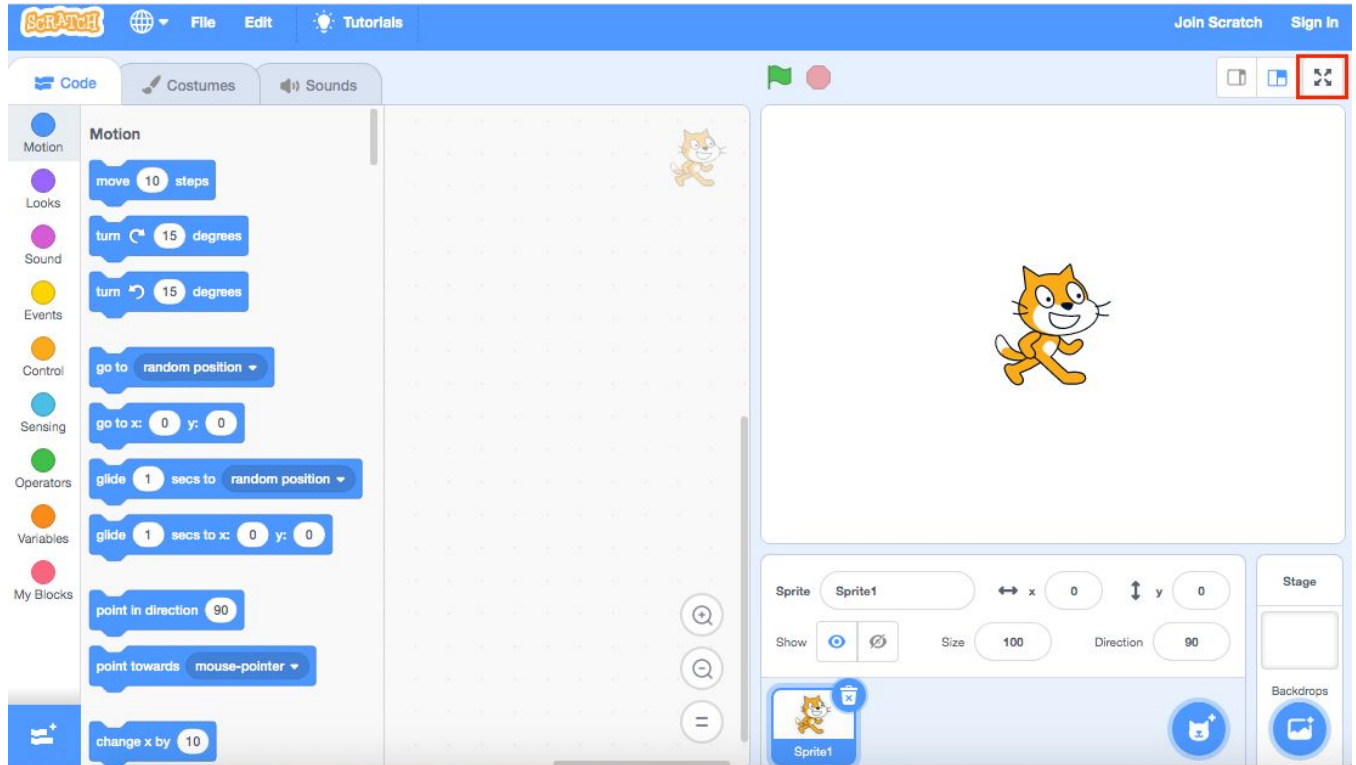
SCRATCH File Edit Tutorials Join Scratch Sign in

Code Costumes Sounds

Motion
Looks
Sound
Events
Control
Sensing
Operators
Variables
My Blocks

Motion

move 10 steps
turn 15 degrees
turn 15 degrees
go to random position
go to x: 0 y: 0
glide 1 secs to random position
glide 1 secs to x: 0 y: 0
point in direction 90
point towards mouse-pointer
change x by 10

=

Sprite Sprite1 x 0 y 0
Show Size 100 Direction 90

Sprite1

Stage

Backdrops